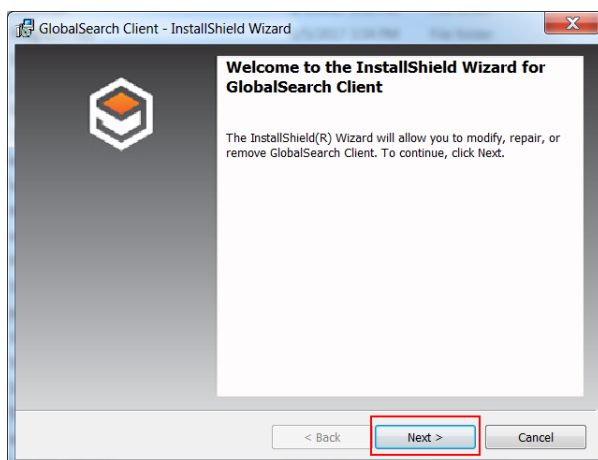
GlobalSearch Client - InstallShield Wizard

Welcome to the InstallShield Wizard for GlobalSearch Client

The InstallShield(R) Wizard will allow you to modify, repair, or remove GlobalSearch Client. To continue, click Next.

< Back

Next >

Cancel